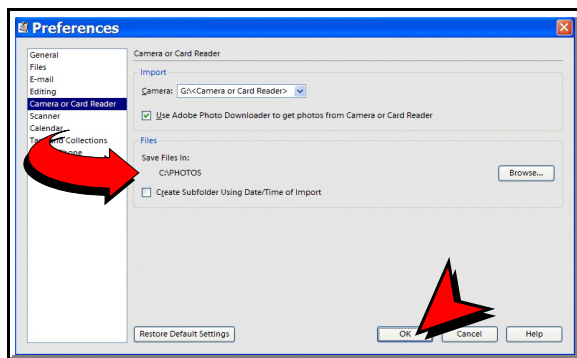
Preferences

General
Files
E-mail
Editing
Camera or Card Reader
Scanner
Calendar
Ta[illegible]nd Collections
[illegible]one

Camera or Card Reader

Import

Camera: G:\<Camera or Card Reader>

Use Adobe Photo Downloader to get photos from Camera or Card Reader

Files

Save Files In:

C:\PHOTOS

Browse...

Create Subfolder Using Date/Time of Import

Restore Default Settings

OK

Cancel

Help